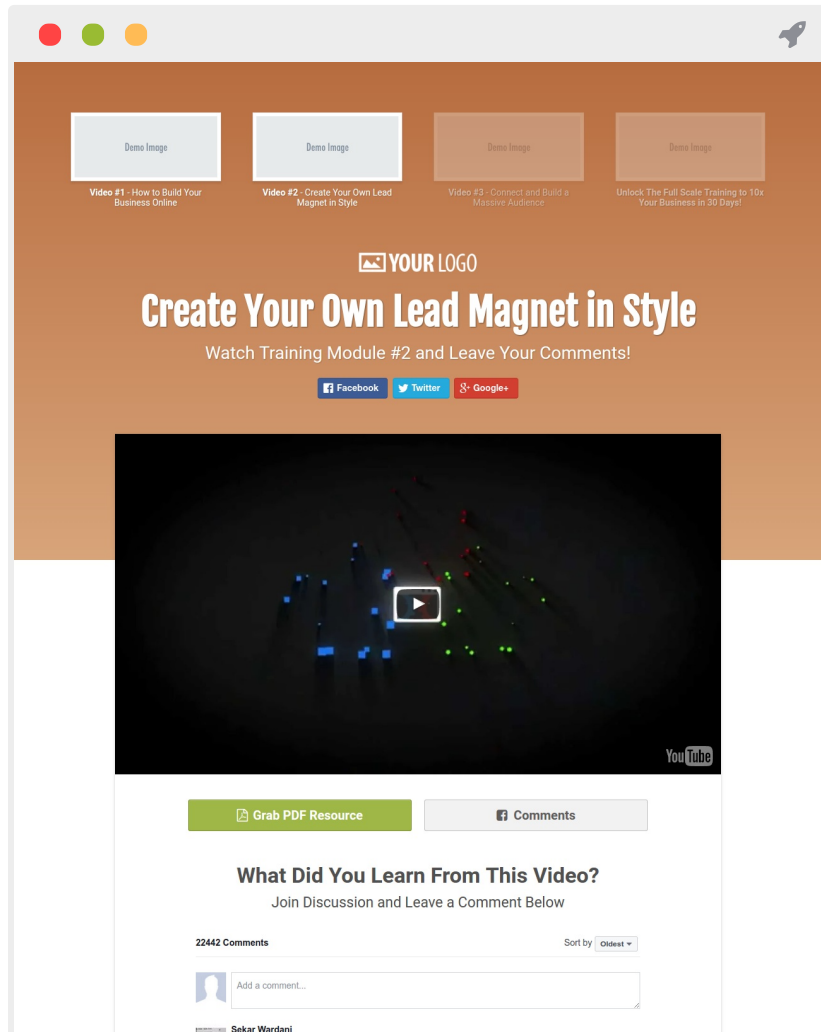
Demo Image

Video #1 - How to Build Your Business Online

Demo Image

Video #2 - Create Your Own Lead Magnet in Style

Demo Image

Video #3 - Connect and Build a Massive Audience

Demo Image

Unlock The Full Scale Training to 10x Your Business in 30 Days!

YOUR LOGO

Create Your Own Lead Magnet in Style

Watch Training Module #2 and Leave Your Comments!

Facebook Twitter Google+

YouTube

Grab PDF Resource

Comments

What Did You Learn From This Video?

Join Discussion and Leave a Comment Below

22442 Comments

Sort by Oldest

Add a comment...

Sekar Wardani